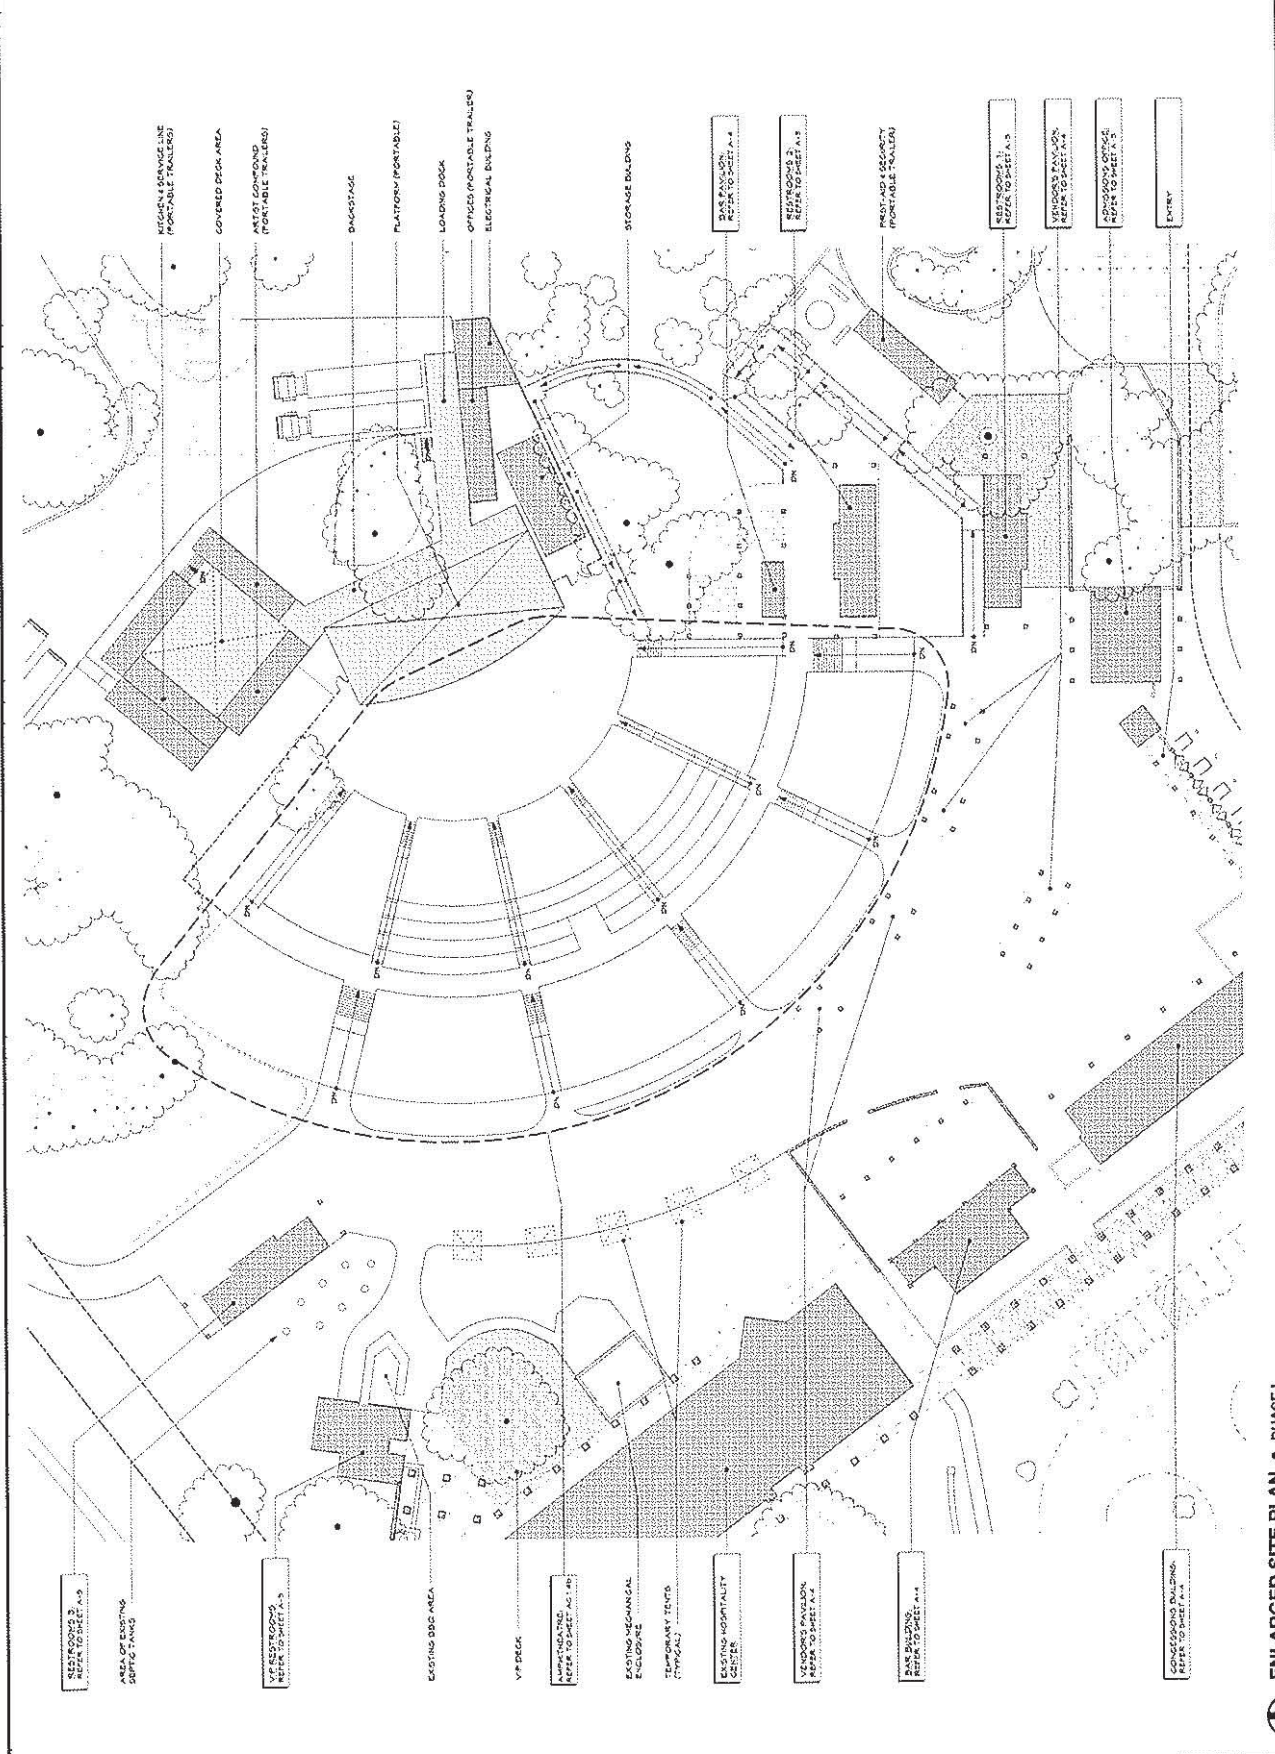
KITCHEN & SERVICE LINE (PORTABLE TRAILERS)

COVERED DECK AREA

ARTIST COMPOUND (PORTABLE TRAILERS)

BACKSTAGE

PLATFORM (PORTABLE)

LOADING DOCK

OFFICES (PORTABLE TRAILER)

ELECTRICAL BUILDING

STORAGE BUILDING

BAR PAVILION REFER TO SHEET A-4

RESTROOMS 2 REFER TO SHEET A-5

FIRST AID & SECURITY (PORTABLE TRAILER)

RESTROOMS 1 REFER TO SHEET A-5

VENDORS PAVILION REFER TO SHEET A-4

ADMISSIONS OFFICE REFER TO SHEET A-5

ENTRY

RESTROOMS 3 REFER TO SHEET A-5

AREA OF EXISTING SEPTIC TANKS

VIP RESTROOMS REFER TO SHEET A-5

EXISTING BBQ AREA

VIP DECK

AMPHITHEATRE REFER TO SHEET AC-1

EXISTING MECHANICAL ENCLOSURE

TEMPORARY TENTS (TYPICAL)

EXISTING HOSPITALITY CENTER

VENDORS PAVILION REFER TO SHEET A-4

BAR BUILDING REFER TO SHEET A-4

CONCESSIONS BUILDING REFER TO SHEET A-4

DN DN DN DN DN DN DN DN DN DN DN DN DN DN

1 ENLARGED SITE PLAN - PHASE I